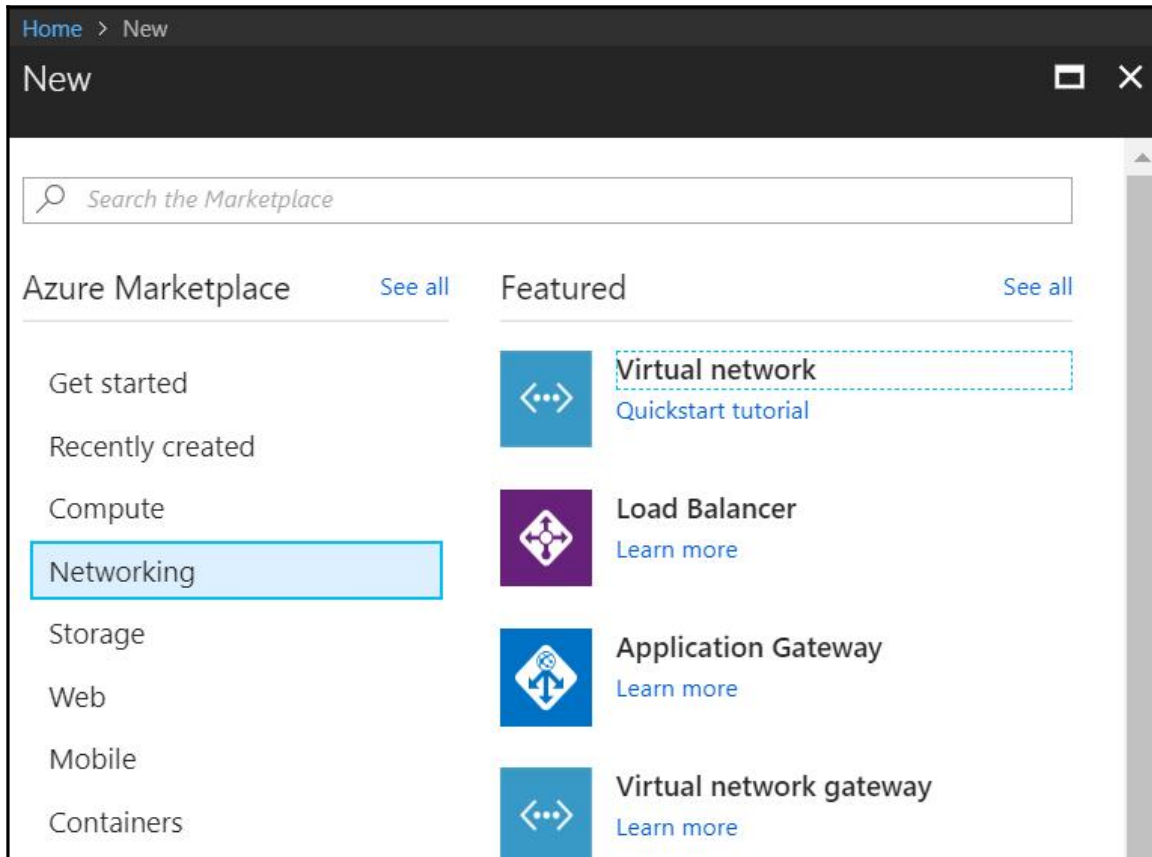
Home > New

New

Search the Marketplace

Azure Marketplace See all

Get started
Recently created
Compute
Networking
Storage
Web
Mobile
Containers

Featured See all

Virtual network
Quickstart tutorial

Load Balancer
Learn more

Application Gateway
Learn more

Virtual network gateway
Learn more